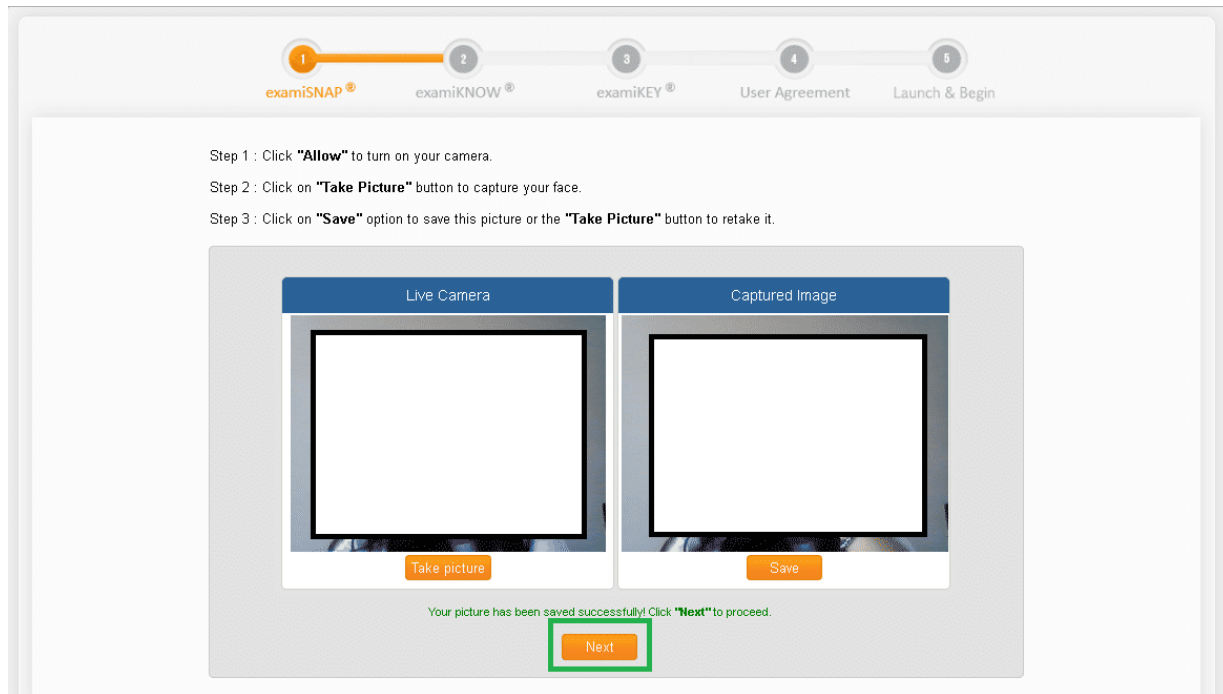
1 examiSNAP®
2 examiKNOW®
3 examiKEY®
4 User Agreement
5 Launch & Begin

Step 1 : Click **"Allow"** to turn on your camera.

Step 2 : Click on **"Take Picture"** button to capture your face.

Step 3 : Click on **"Save"** option to save this picture or the **"Take Picture"** button to retake it.

Live Camera

Captured Image

Take picture

Save

Your picture has been saved successfully! Click **"Next"** to proceed.

Next